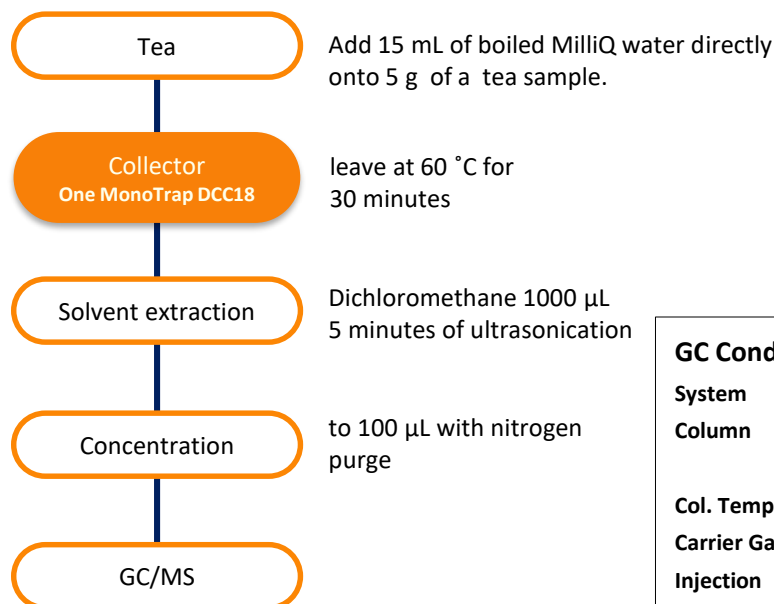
Tea

Add 15 mL of boiled MilliQ water directly onto 5 g of a tea sample.

Collector
One MonoTrap DCC18

leave at 60 ˚C for 30 minutes

Solvent extraction

Dichloromethane 1000 μL
5 minutes of ultrasonication

Concentration

to 100 μL with nitrogen purge

GC/MS

GC Cond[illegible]
System
Column
Col. Temp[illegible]
Carrier Ga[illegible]
Injection